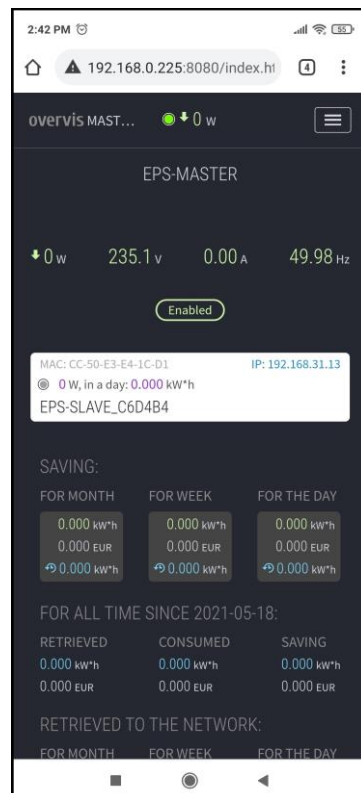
2:42 PM

55

192.168.0.225:8080/index.ht

4

overvis MAST... 0 W

EPS-MASTER

0 W 235.1 V 0.00 A 49.98 Hz

Enabled

MAC: CC-50-E3-E4-1C-D1 IP: 192.168.31.13

0 W, in a day: 0.000 kW*h

EPS-SLAVE_C6D4B4

SAVING:

| FOR MONTH | FOR WEEK | FOR THE DAY |
|---|---|---|
| 0.000 kW*h | 0.000 kW*h | 0.000 kW*h |
| 0.000 EUR | 0.000 EUR | 0.000 EUR |
| 0.000 kW*h | 0.000 kW*h | 0.000 kW*h |

FOR ALL TIME SINCE 2021-05-18:

| RETRIEVED | CONSUMED | SAVING |
|---|---|---|
| 0.000 kW*h | 0.000 kW*h | 0.000 kW*h |
| 0.000 EUR | 0.000 EUR | 0.000 EUR |

RETRIEVED TO THE NETWORK:

FOR MONTH FOR WEEK FOR THE DAY